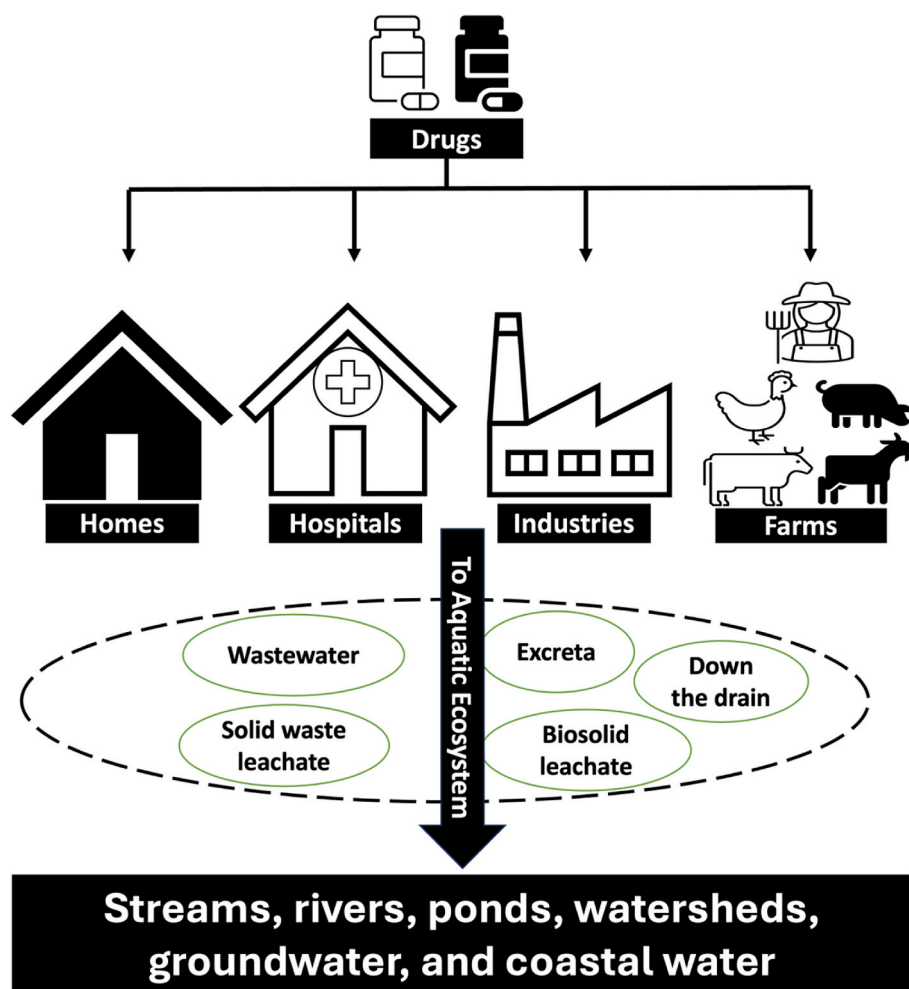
Drugs

Homes

Hospitals

Industries

Farms

To Aquatic Ecosystem

Wastewater

Excreta

Down the drain

Solid waste leachate

Biosolid leachate

Streams, rivers, ponds, watersheds, groundwater, and coastal water